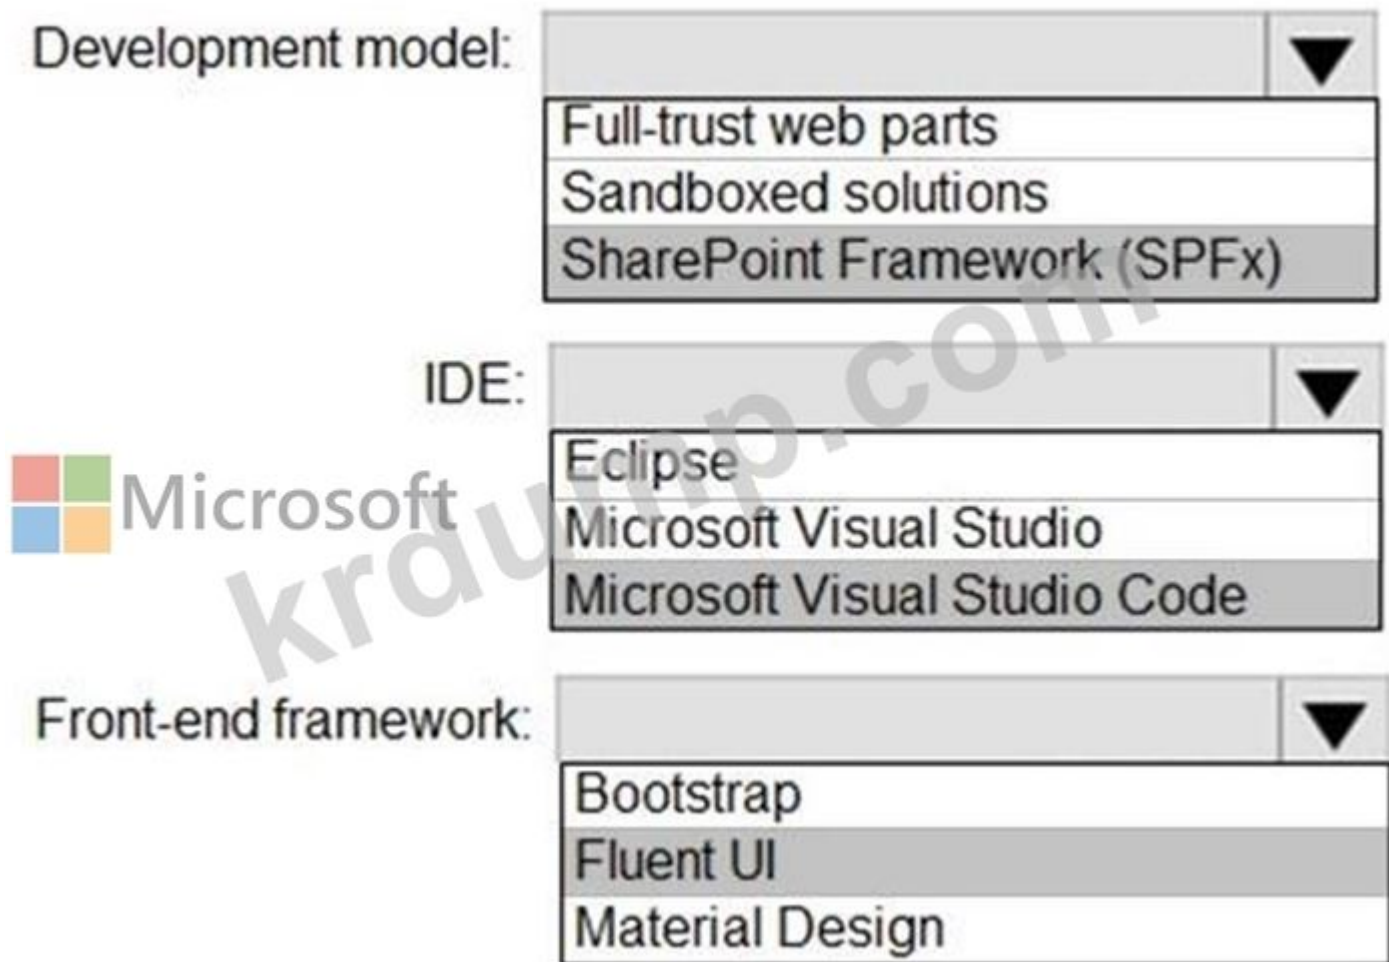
Development model:

Full-trust web parts
Sandboxed solutions
SharePoint Framework (SPFx)

IDE:

Eclipse
Microsoft Visual Studio
Microsoft Visual Studio Code

Microsoft
krdump.com

Front-end framework:

Bootstrap
Fluent UI
Material Design